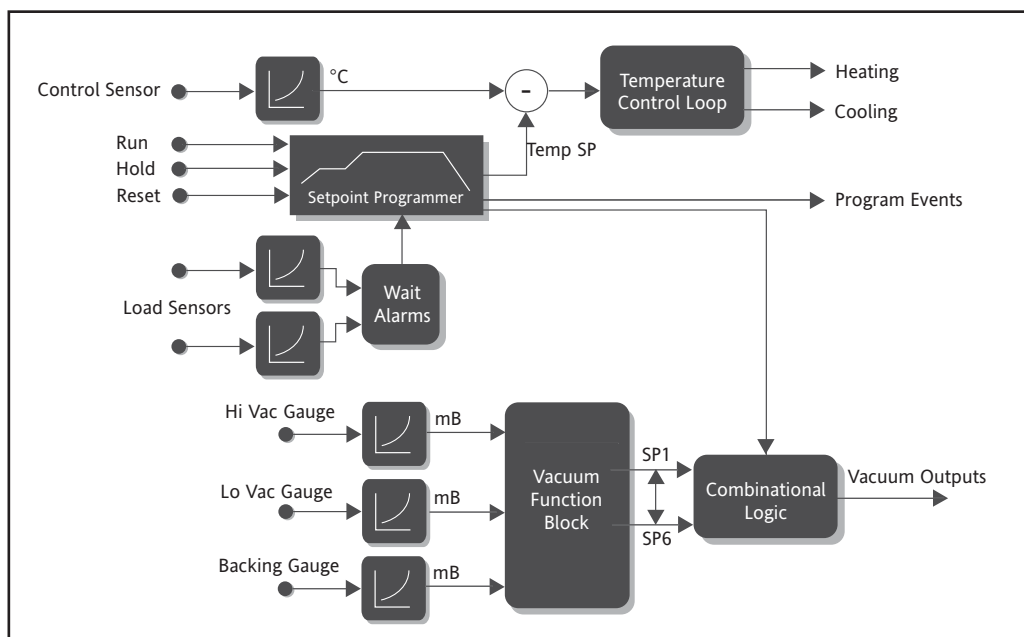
Control Sensor
°C
-
Temperature Control Loop
Heating
Cooling
Run
Hold
Reset
Temp SP
Setpoint Programmer
Program Events
Load Sensors
Wait Alarms
Hi Vac Gauge
mB
Lo Vac Gauge
mB
Backing Gauge
mB
Vacuum Function Block
SP1
SP6
Combinational Logic
Vacuum Outputs